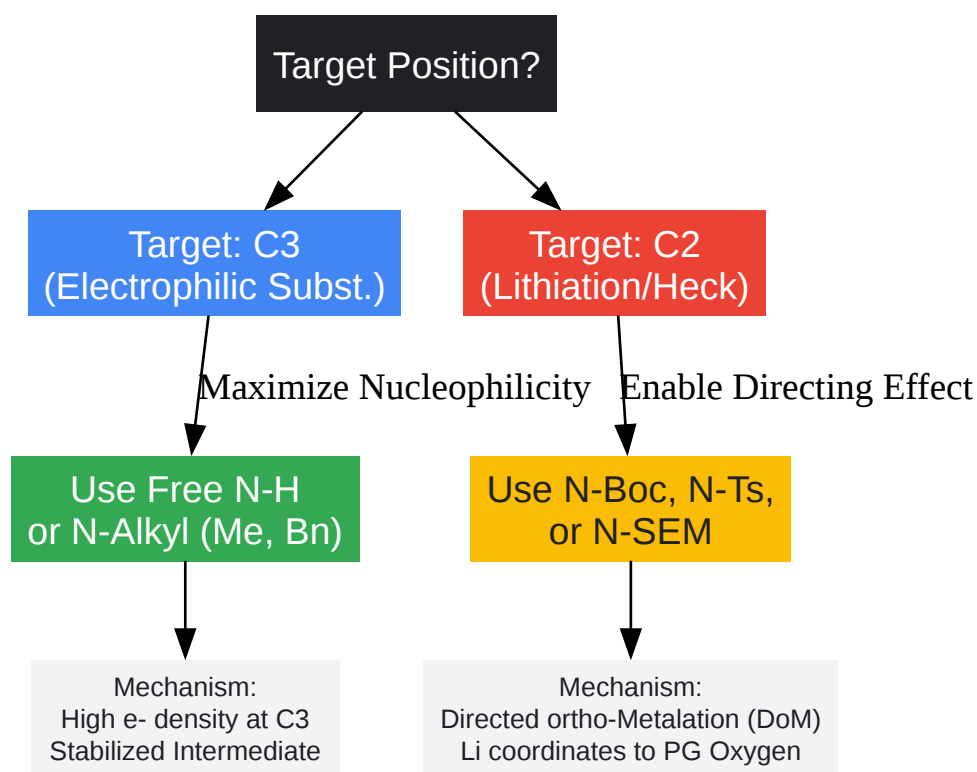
Target Position?

Target: C3
(Electrophilic Subst.)

Target: C2
(Lithiation/Heck)

Maximize Nucleophilicity

Enable Directing Effect

Use Free N-H
or N-Alkyl (Me, Bn)

Use N-Boc, N-Ts,
or N-SEM

Mechanism:
High e- density at C3
Stabilized Intermediate

Mechanism:
Directed ortho-Metalation (DoM)
Li coordinates to PG Oxygen